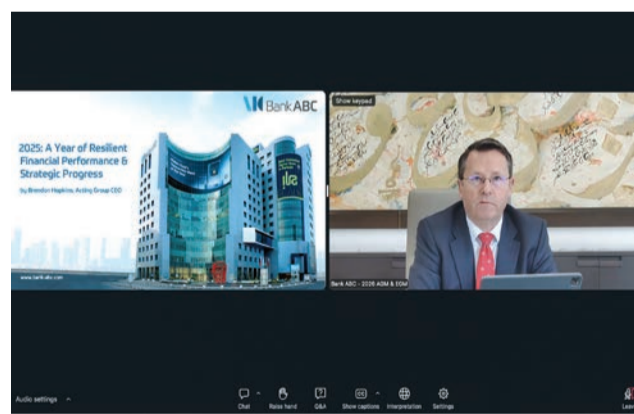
Bank ABC

2025: A Year of Resilient Financial Performance & Strategic Progress

by Brendon Hopkins, Acting Group CEO

www.bank-abc.com

Show keypad

Bank ABC - 2026 AGM & EGM

Audio settings

Chat

Raise hand

Q&A

Show captions

Interpretation

Settings

Leave